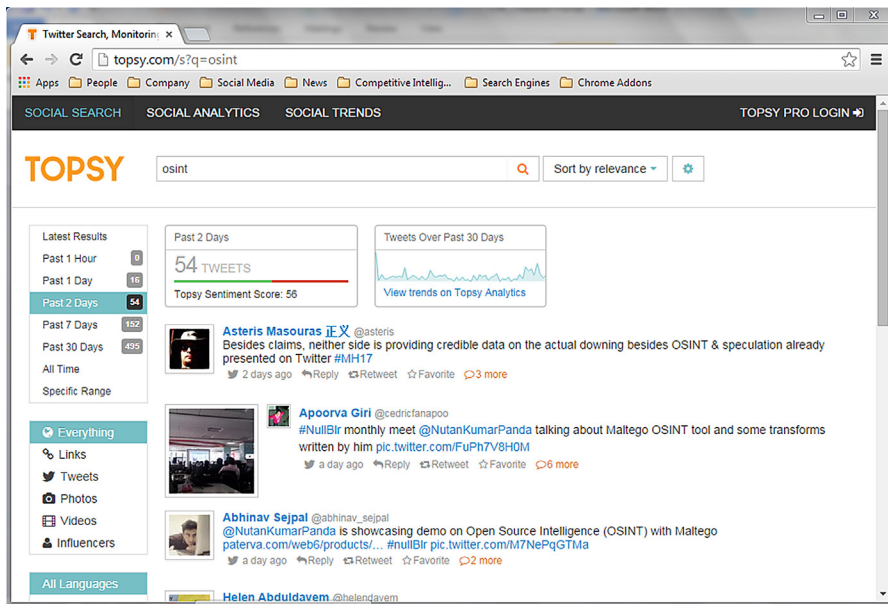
Twitter Search, Monitoring ×

topsy.com/s?q=osint

Apps People Company Social Media News Competitive Intellig... Search Engines Chrome Addons

SOCIAL SEARCH SOCIAL ANALYTICS SOCIAL TRENDS TOPSY PRO LOGIN

TOPSY

osint

Sort by relevance

Latest Results
Past 1 Hour 0
Past 1 Day 16
Past 2 Days 54
Past 7 Days 152
Past 30 Days 495
All Time
Specific Range

Everything
Links
Tweets
Photos
Videos
Influencers

All Languages

Past 2 Days
54 TWEETS
Topsy Sentiment Score: 56

Tweets Over Past 30 Days
View trends on Topsy Analytics

Asteris Masouras 正义 @asteris
Besides claims, neither side is providing credible data on the actual downing besides OSINT & speculation already presented on Twitter #MH17
2 days ago Reply Retweet Favorite 3 more

Apoorva Giri @cedricfanapoo
#NullBlr monthly meet @NutanKumarPanda talking about Maltego OSINT tool and some transforms written by him pic.twitter.com/FuPh7V8H0M
a day ago Reply Retweet Favorite 6 more

Abhinav Sejpal @abhinav_sejpal
@NutanKumarPanda is showcasing demo on Open Source Intelligence (OSINT) with Maltego paterva.com/web6/products/... #nullBlr pic.twitter.com/M7NePqGTMa
a day ago Reply Retweet Favorite 2 more

Helen Abduldayem @helendayem